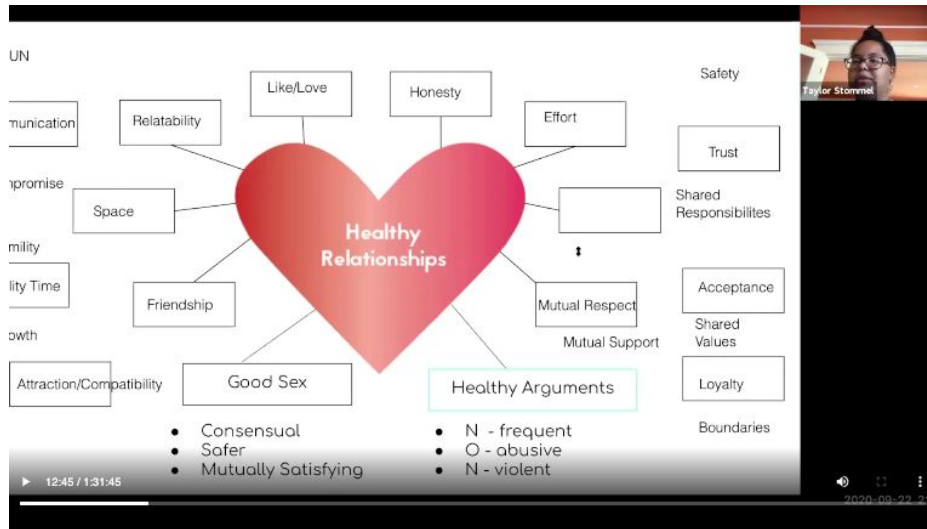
UN

Like/Love

Honesty

Safety

Taylor Stommel

nunication

Relatability

Effort

Trust

npromise

Shared Responsibilites

Space

Healthy Relationships

mility

lity Time

Friendship

Mutual Respect

Acceptance

owth

Shared Values

Mutual Support

Attraction/Compatibility

Good Sex

Healthy Arguments

Loyalty

- Consensual
- Safer
- Mutually Satisfying

- N - frequent
- O - abusive
- N - violent

Boundaries

12:45 / 1:31:45

2020-09-22 2